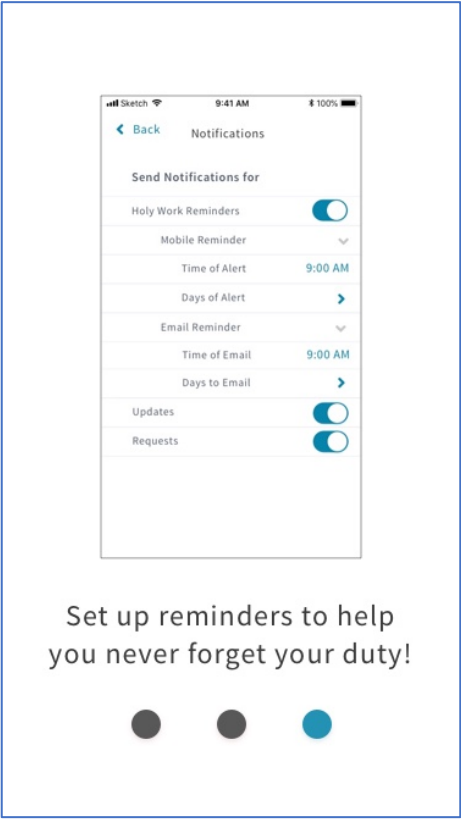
Sketch 9:41 AM 100%

Back Notifications

Send Notifications for

Holy Work Reminders

Mobile Reminder

Time of Alert 9:00 AM

Days of Alert

Email Reminder

Time of Email 9:00 AM

Days to Email

Updates

Requests

Set up reminders to help you never forget your duty!